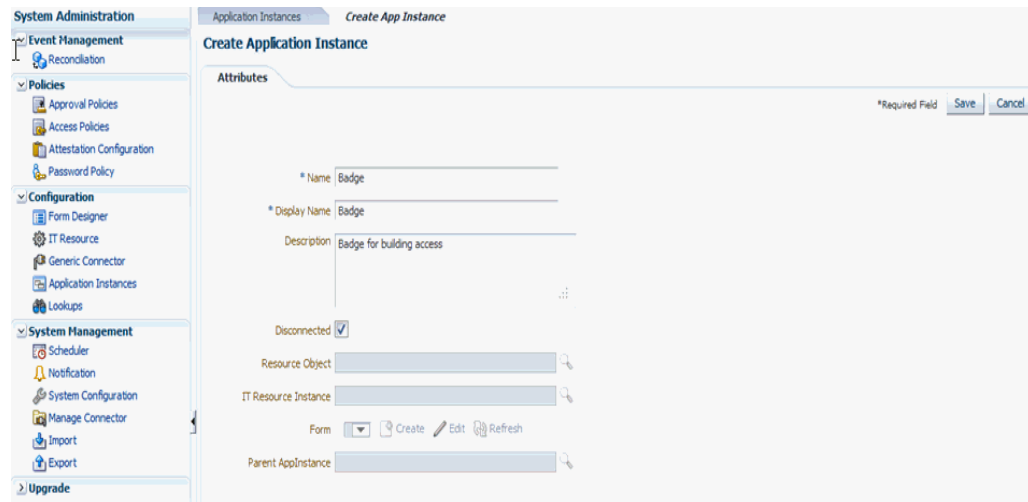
System Administration

Event Management
Reconciliation

Policies
Approval Policies
Access Policies
Attestation Configuration
Password Policy

Configuration
Form Designer
IT Resource
Generic Connector
Application Instances
Lookups

System Management
Scheduler
Notification
System Configuration
Manage Connector
Import
Export

Upgrade

Application Instances
Create App Instance

Create Application Instance

Attributes

*Required Field Save Cancel

* Name Badge
* Display Name Badge
Description Badge for building access
Disconnected
Resource Object
IT Resource Instance
Form Create Edit Refresh
Parent AppInstance